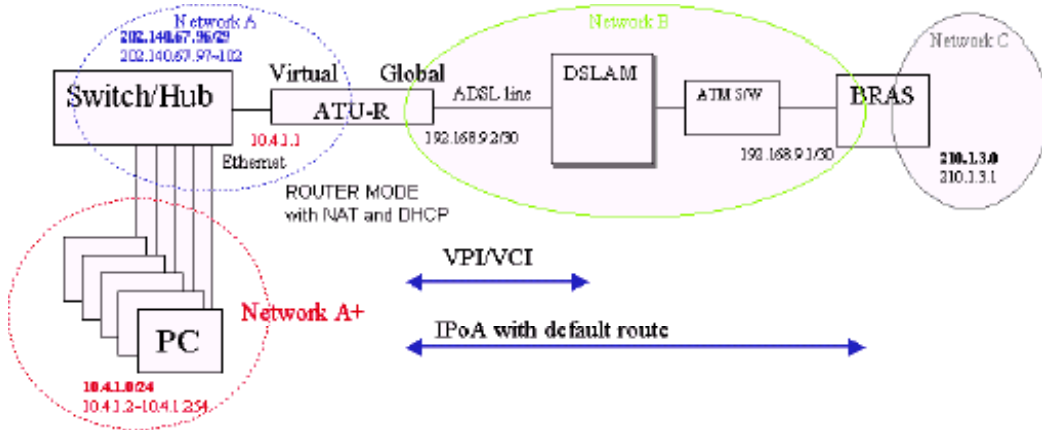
Network A
202.140.67.96/29
202.140.67.97~102

Switch/Hub

Virtual Global
ATU-R

10.4.1.1
Ethernet

ROUTER MODE
with NAT and DHCP

Network B
ADSL line
DSLAM
192.168.9.2/30
ATM S/W
192.168.9.1/30
BRAS

Network C
210.1.3.0
210.1.3.1

PC
Network A+
10.4.1.0/24
10.4.1.2~10.4.1.254

VPI/VCI

IPoA with default route